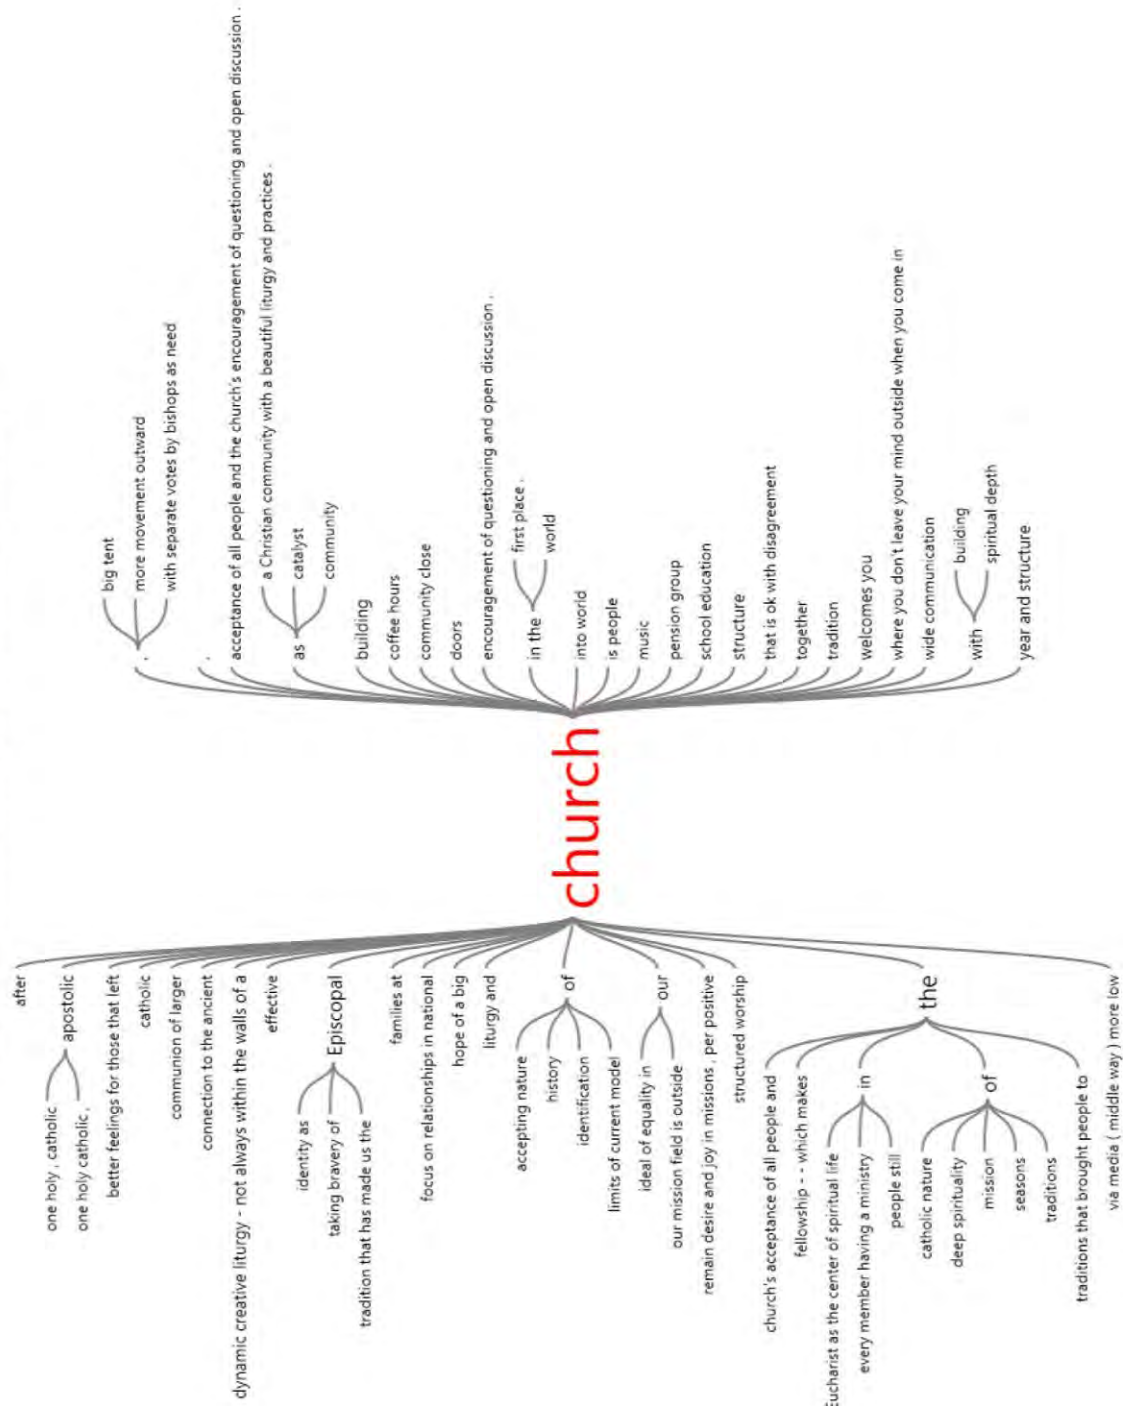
after
one holy , catholic
apostolic
one holy catholic ,
better feelings for those that left
catholic
communion of larger
connection to the ancient
dynamic creative liturgy - not always within the walls of a
effective
identity as
Episcopal
taking bravery of
tradition that has made us the
families at
focus on relationships in national
hope of a big
liturgy and
accepting nature
of
history
identification
limits of current model
ideal of equality in
our
our mission field is outside
remain desire and joy in missions , per positive
structured worship
church's acceptance of all people and
the
fellowship - - which makes
Eucharist as the center of spiritual life
in
every member having a ministry
people still
catholic nature
of
deep spirituality
mission
seasons
traditions
traditions that brought people to
via media ( middle way ) more low

church

big tent
more movement outward
with separate votes by bishops as need
.
acceptance of all people and the church's encouragement of questioning and open discussion .
a Christian community with a beautiful liturgy and practices .
as
catalyst
community
building
coffee hours
community close
doors
encouragement of questioning and open discussion .
in the
first place .
world
into world
is people
music
pension group
school education
structure
that is ok with disagreement
together
tradition
welcomes you
where you don't leave your mind outside when you come in
wide communication
with
building
spiritual depth
year and structure